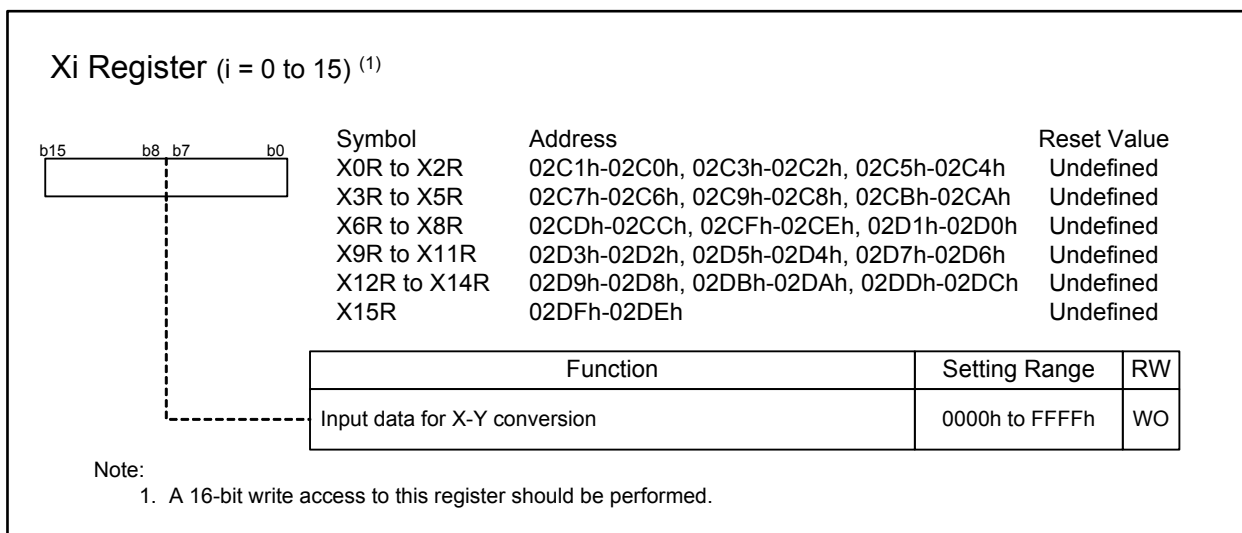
Xi Register (i = 0 to 15) $^{(1)}$

b15 b8 b7 b0

| Symbol | Address | Reset Value |
|---|---|---|
| X0R to X2R | 02C1h-02C0h, 02C3h-02C2h, 02C5h-02C4h | Undefined |
| X3R to X5R | 02C7h-02C6h, 02C9h-02C8h, 02CBh-02CAh | Undefined |
| X6R to X8R | 02CDh-02CCh, 02CFh-02CEh, 02D1h-02D0h | Undefined |
| X9R to X11R | 02D3h-02D2h, 02D5h-02D4h, 02D7h-02D6h | Undefined |
| X12R to X14R | 02D9h-02D8h, 02DBh-02DAh, 02DDh-02DCh | Undefined |
| X15R | 02DFh-02DEh | Undefined |

| Function | Setting Range | RW |
|---|---|---|
| Input data for X-Y conversion | 0000h to FFFFh | WO |

Note:
1. A 16-bit write access to this register should be performed.